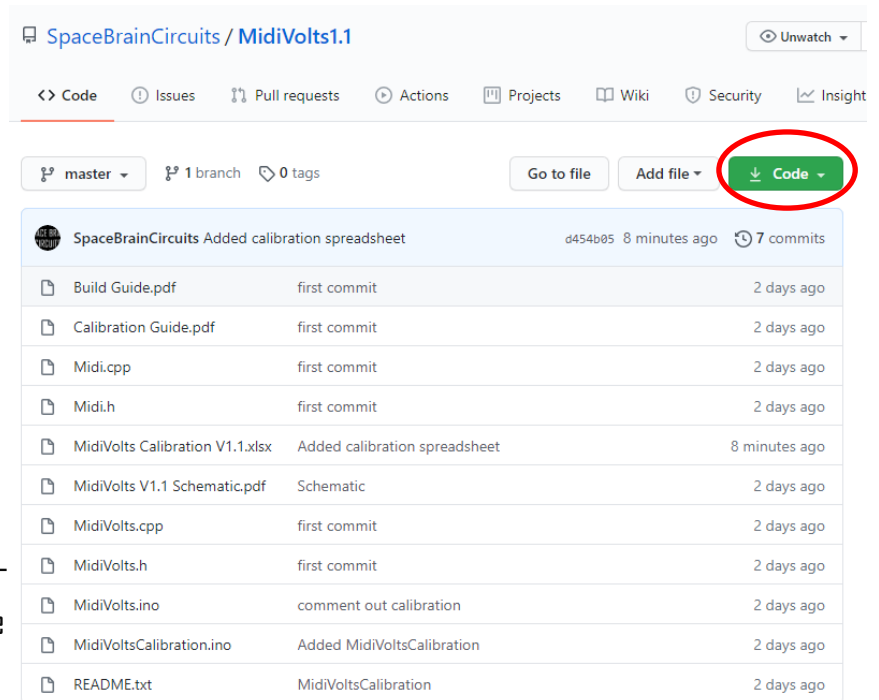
SpaceBrainCircuits / MidiVolts1.1

Unwatch

<> Code   Issues   Pull requests   Actions   Projects   Wiki   Security   Insight

master   1 branch   0 tags   Go to file   Add file   Code

SpaceBrainCircuits Added calibration spreadsheet   d454b05 8 minutes ago   7 commits

| | | |
|---|---|---|
| Build Guide.pdf | first commit | 2 days ago |
| Calibration Guide.pdf | first commit | 2 days ago |
| Midi.cpp | first commit | 2 days ago |
| Midi.h | first commit | 2 days ago |
| MidiVolts Calibration V1.1.xlsx | Added calibration spreadsheet | 8 minutes ago |
| MidiVolts V1.1 Schematic.pdf | Schematic | 2 days ago |
| MidiVolts.cpp | first commit | 2 days ago |
| MidiVolts.h | first commit | 2 days ago |
| MidiVolts.ino | comment out calibration | 2 days ago |
| MidiVoltsCalibration.ino | Added MidiVoltsCalibration | 2 days ago |
| README.txt | MidiVoltsCalibration | 2 days ago |